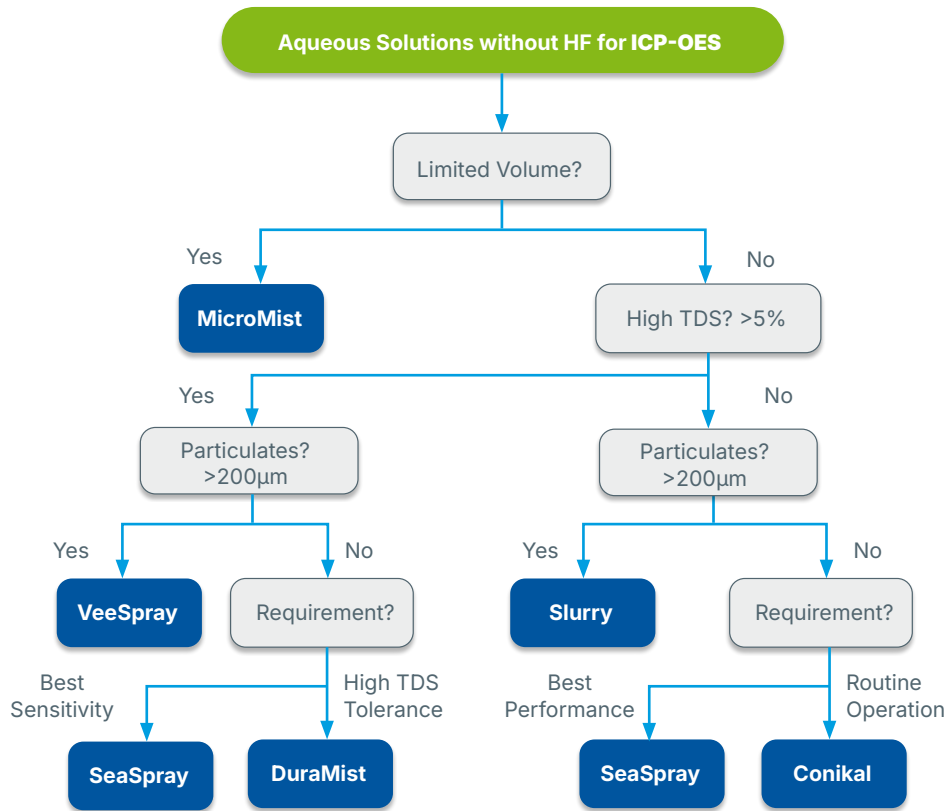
Aqueous Solutions without HF for ICP-OES

Limited Volume?

Yes

No

MicroMist

High TDS? >5%

Yes

No

Particulates? >200µm

Particulates? >200µm

Yes

No

Yes

No

VeeSpray

Requirement?

Slurry

Requirement?

Best Sensitivity

High TDS Tolerance

Best Performance

Routine Operation

SeaSpray

DuraMist

SeaSpray

Conikal